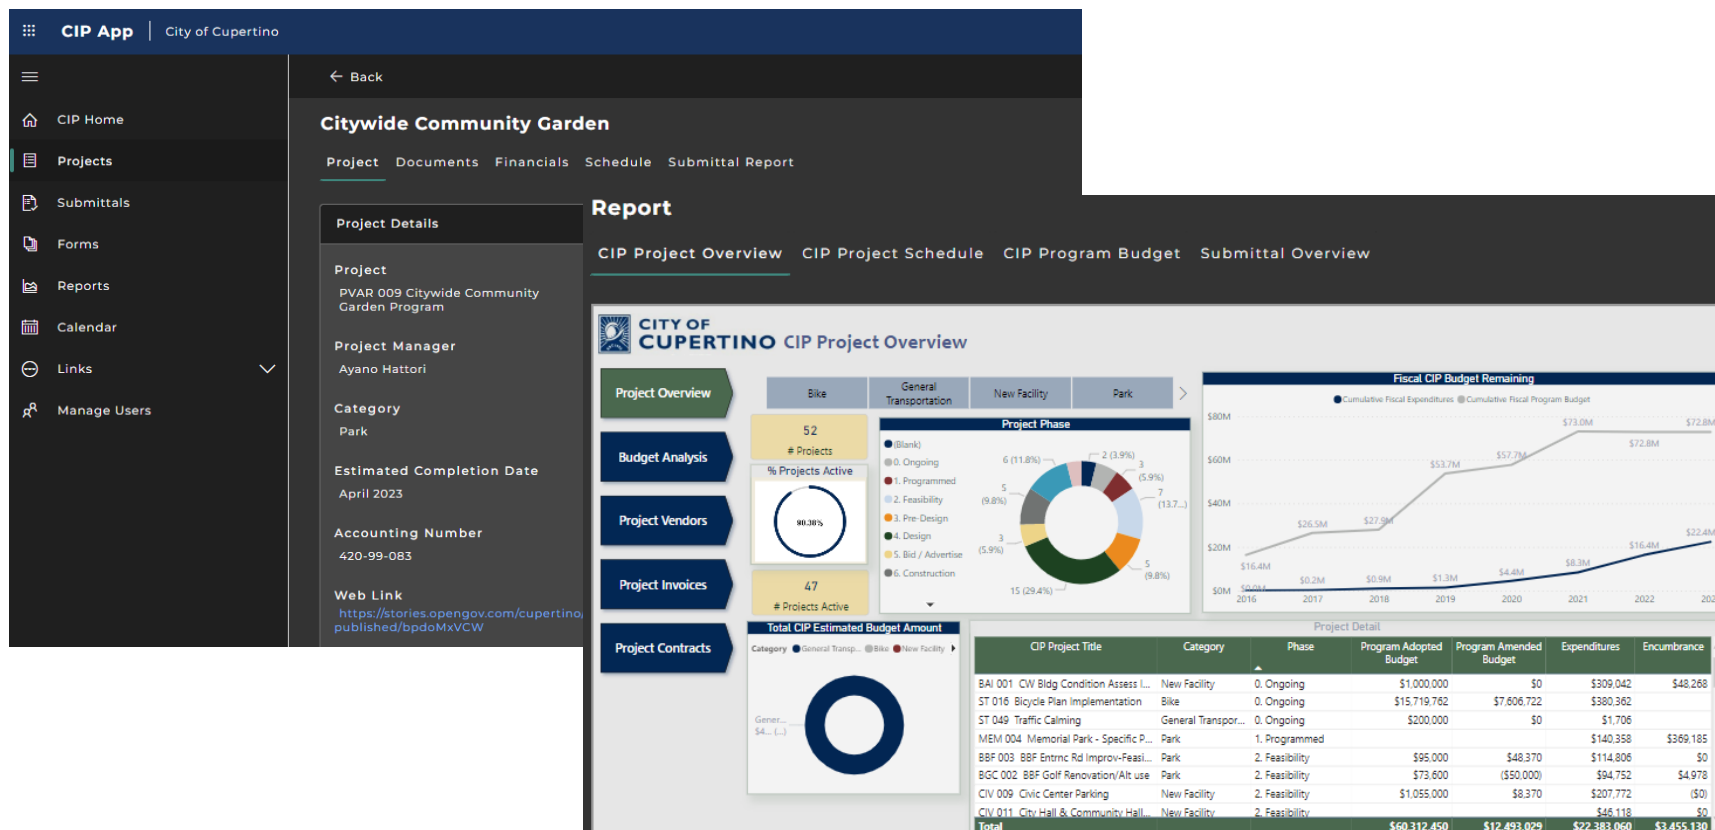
CIP App | City of Cupertino

Back

CIP Home
Projects
Submittals
Forms
Reports
Calendar
Links
Manage Users

Citywide Community Garden

Project Documents Financials Schedule Submittal Report

Project Details

Project
PVAR 009 Citywide Community Garden Program

Project Manager
Ayano Hattori

Category
Park

Estimated Completion Date
April 2023

Accounting Number
420-99-083

Web Link
https://stories.opengov.com/cupertino/published/bpdoMxVCW

Report

CIP Project Overview CIP Project Schedule CIP Program Budget Submittal Overview

CITY OF CUPERTINO CIP Project Overview

Project Overview
Budget Analysis
Project Vendors
Project Invoices
Project Contracts

Bike | General Transportation | New Facility | Park

52
# Projects

% Projects Active
90.38%

47
# Projects Active

Project Phase
(Blank)
0. Ongoing
1. Programmed
2. Feasibility
3. Pre-Design
4. Design
5. Bid / Advertise
6. Construction

6 (11.8%)
2 (3.9%)
3 (5.9%)
5 (9.8%)
7 (13.7...)
3 (5.9%)
5 (9.8%)
15 (29.4%)

Fiscal CIP Budget Remaining
Cumulative Fiscal Expenditures Cumulative Fiscal Program Budget
$80M
$60M
$40M
$20M
$0M
$73.0M $72.8M $72.8M $57.7M $53.7M $27.9M $26.5M $16.4M $16.4M $22.4M $8.3M $4.4M $1.3M $0.9M $0.2M $0.0M
2016 2017 2018 2019 2020 2021 2022 202

Total CIP Estimated Budget Amount
Category General Transp... Bike New Facility
Gener... $4... (...)

Project Detail

| CIP Project Title | Category | Phase | Program Adopted Budget | Program Amended Budget | Expenditures | Encumbrance |
|---|---|---|---|---|---|---|
| BAI 001 CW Bldg Condition Assess I... | New Facility | 0. Ongoing | $1,000,000 | $0 | $309,042 | $48,268 |
| ST 016 Bicycle Plan Implementation | Bike | 0. Ongoing | $15,719,762 | $7,606,722 | $380,362 | |
| ST 049 Traffic Calming | General Transpor... | 0. Ongoing | $200,000 | $0 | $1,706 | |
| MEM 004 Memorial Park - Specific P... | Park | 1. Programmed | | | $140,358 | $369,185 |
| BBF 003 BBF Entrnc Rd Improv-Feasi... | Park | 2. Feasibility | $95,000 | $48,370 | $114,806 | $0 |
| BGC 002 BBF Golf Renovation/Alt use | Park | 2. Feasibility | $73,600 | ($50,000) | $94,752 | $4,978 |
| CIV 009 Civic Center Parking | New Facility | 2. Feasibility | $1,055,000 | $8,370 | $207,772 | ($0) |
| CIV 011 City Hall & Community Hall... | New Facility | 2. Feasibility | | | $45,118 | $0 |
| Total | | | $60,312,450 | $12,493,029 | $22,383,060 | $3,455,130 |